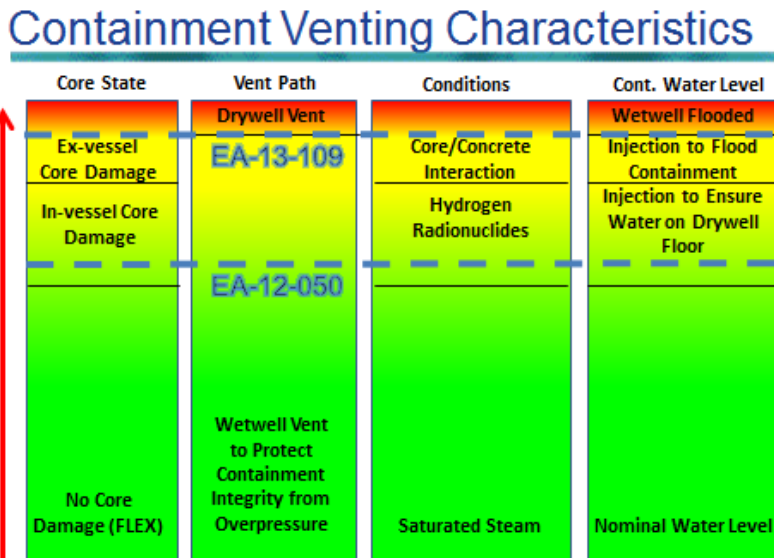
Containment Venting Characteristics

Core State

Ex-vessel Core Damage

In-vessel Core Damage

No Core Damage (FLEX)

Vent Path

Drywell Vent

EA-13-109

EA-12-050

Wetwell Vent to Protect Containment Integrity from Overpressure

Conditions

Core/Concrete Interaction

Hydrogen Radionuclides

Saturated Steam

Cont. Water Level

Wetwell Flooded

Injection to Flood Containment

Injection to Ensure Water on Drywell Floor

Nominal Water Level